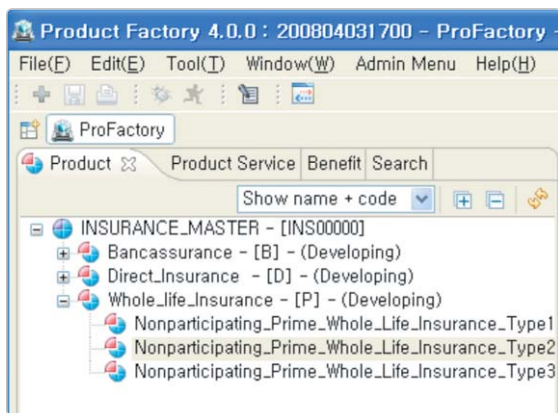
Product Factory 4.0.0 : 200804031700 - ProFactory -

File(F) Edit(E) Tool(T) Window(W) Admin Menu Help(H)

ProFactory

Product Product Service Benefit Search

Show name + code

INSURANCE_MASTER - [INS00000]
Bancassurance - [B] - (Developing)
Direct_Insurance - [D] - (Developing)
Whole_life_Insurance - [P] - (Developing)
Nonparticipating_Prime_Whole_Life_Insurance_Type1
Nonparticipating_Prime_Whole_Life_Insurance_Type2
Nonparticipating_Prime_Whole_Life_Insurance_Type3